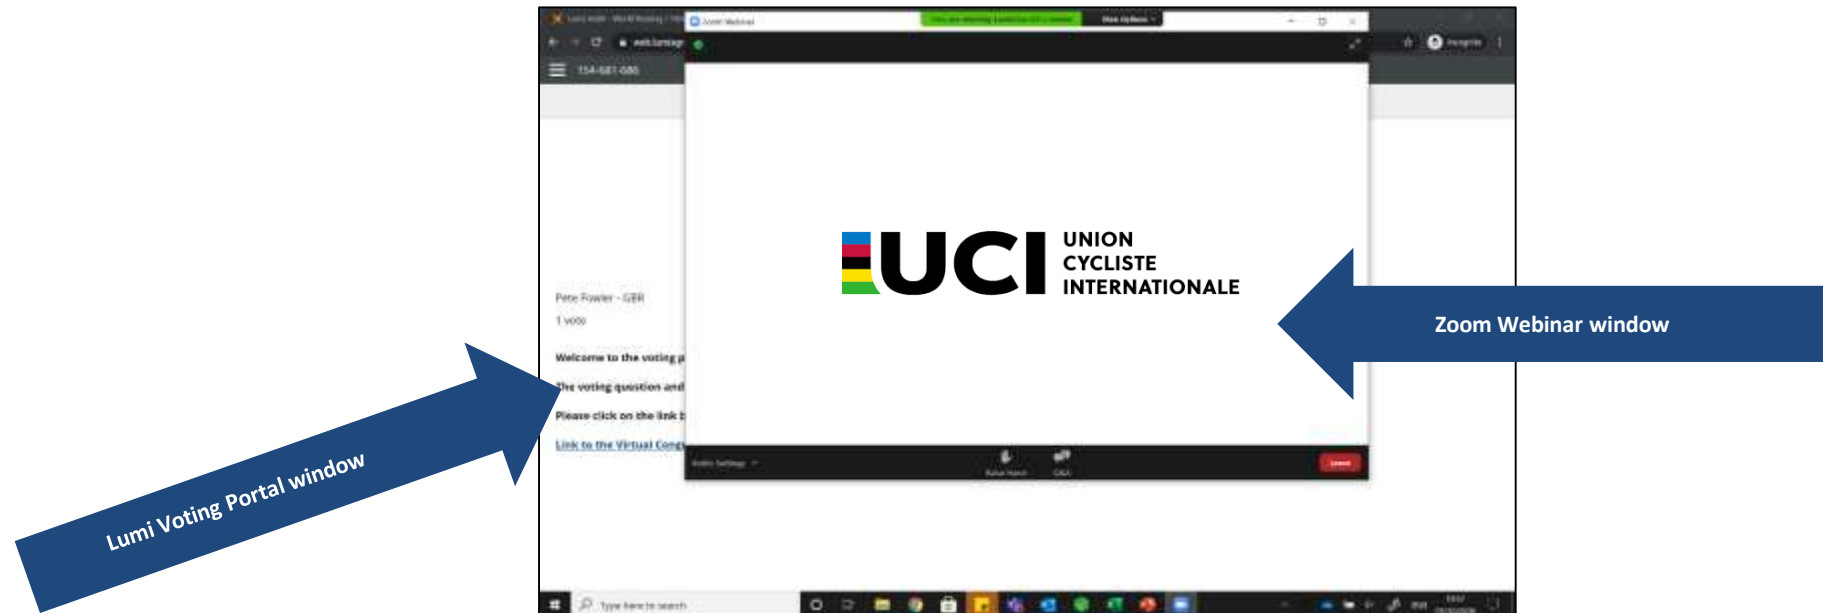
Lumi Voting Portal window

Zoom Webinar window

Lumi AGM - World Rowing / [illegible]

Zoom Webinar

You are viewing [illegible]'s screen

View Options

web.lumiagm

Incognito

154-681-686

Pete Fowler - GBR

1 vote

Welcome to the voting p

The voting question and

Please click on the link b

Link to the Virtual Cong

UCI UNION CYCLISTE INTERNATIONALE

Audio Settings

Raise Hand

Q&A

Leave

Type here to search